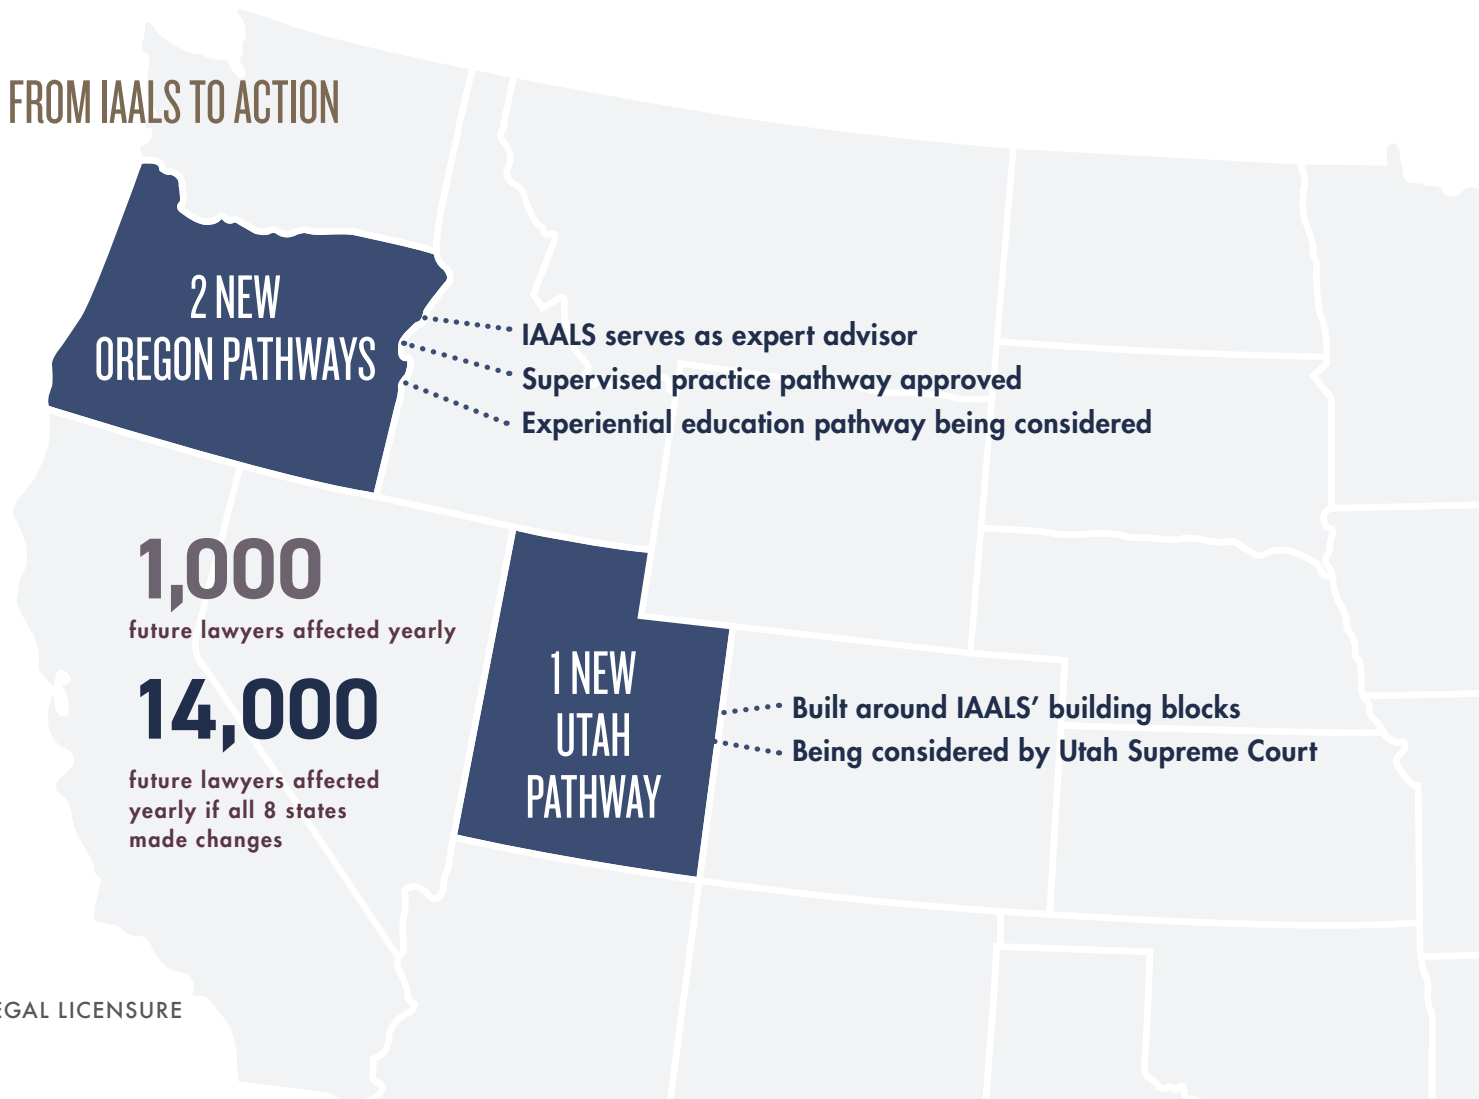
FROM IAALS TO ACTION

2 NEW OREGON PATHWAYS

IAALS serves as expert advisor
Supervised practice pathway approved
Experiential education pathway being considered

1,000
future lawyers affected yearly

14,000
future lawyers affected yearly if all 8 states made changes

1 NEW UTAH PATHWAY

Built around IAALS' building blocks
Being considered by Utah Supreme Court

EGAL LICENSURE